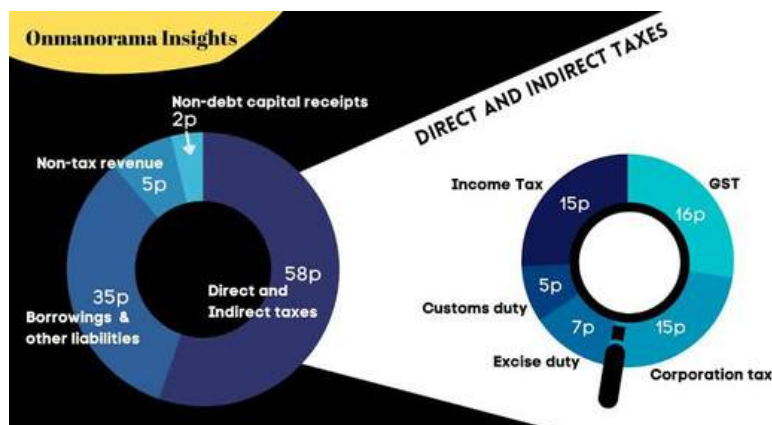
Onmanorama Insights

DIRECT AND INDIRECT TAXES

Non-debt capital receipts
2p

Non-tax revenue
5p

35p
Borrowings & other liabilities

58p
Direct and Indirect taxes

Income Tax
15p

GST
16p

Customs duty
5p

7p
Excise duty

15p
Corporation tax